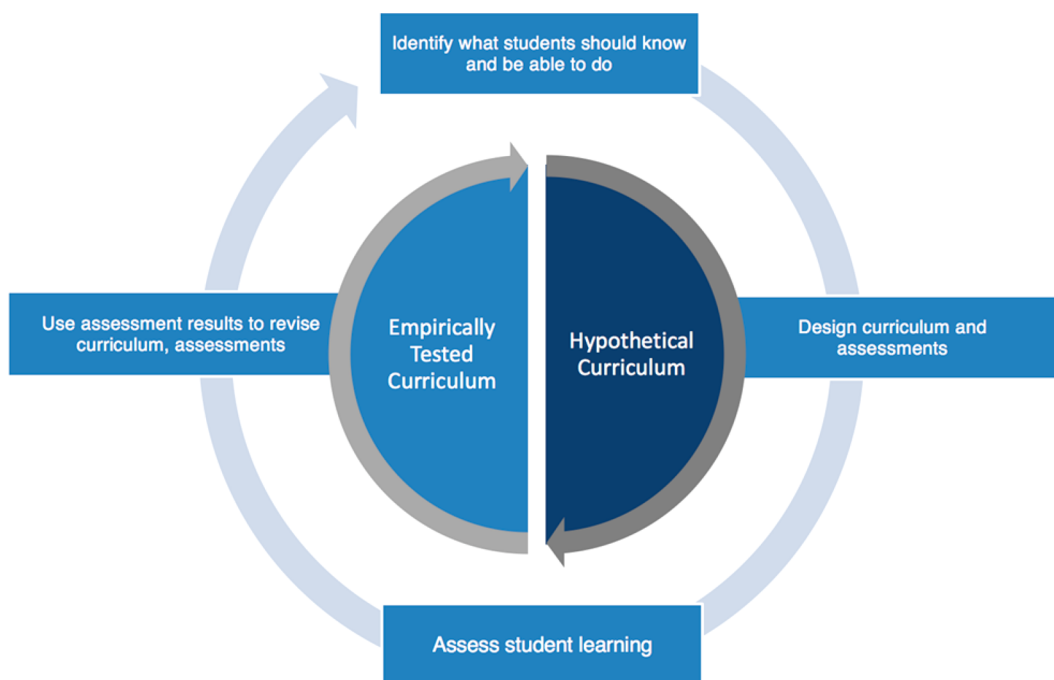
Identify what students should know and be able to do

Use assessment results to revise curriculum, assessments

Empirically Tested Curriculum

Hypothetical Curriculum

Design curriculum and assessments

Assess student learning